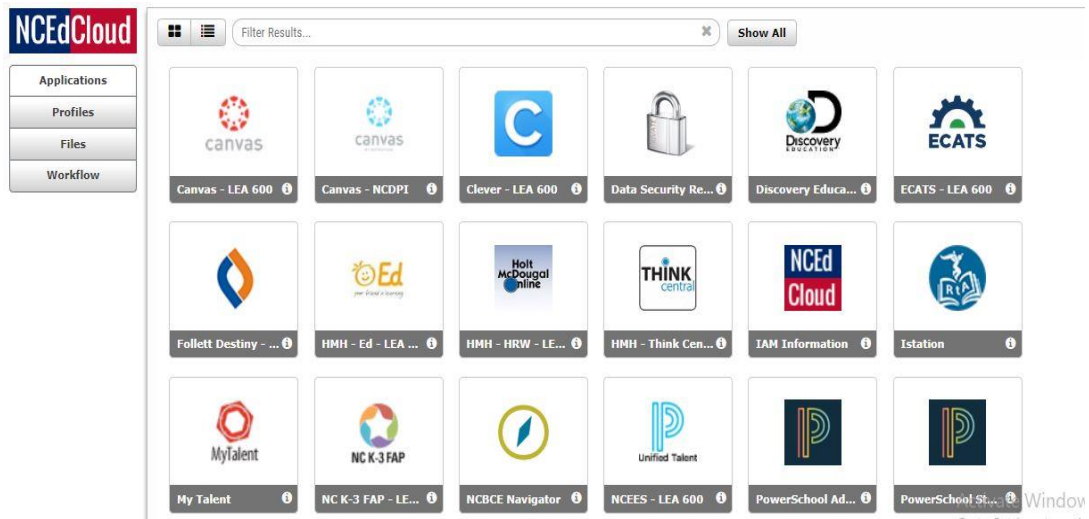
NCEdCloud

Applications
Profiles
Files
Workflow

Filter Results...
Show All

canvas
Canvas - LEA 600

canvas
Canvas - NCDPI

C
Clever - LEA 600

Data Security Re...

Discovery EDUCATION
Discovery Educa...

ECATS
ECATS - LEA 600

Follett Destiny - ...

Ed
HMH - Ed - LEA ...

Holt McDougal Online
HMH - HRW - LE...

THINK central
HMH - Think Cen...

NCEd Cloud
IAM Information

Istation

MyTalent
My Talent

NC K-3 FAP
NC K-3 FAP - LE...

NCBCE Navigator

Unified Talent
NCEES - LEA 600

PowerSchool Ad...

PowerSchool St...

Activate Window